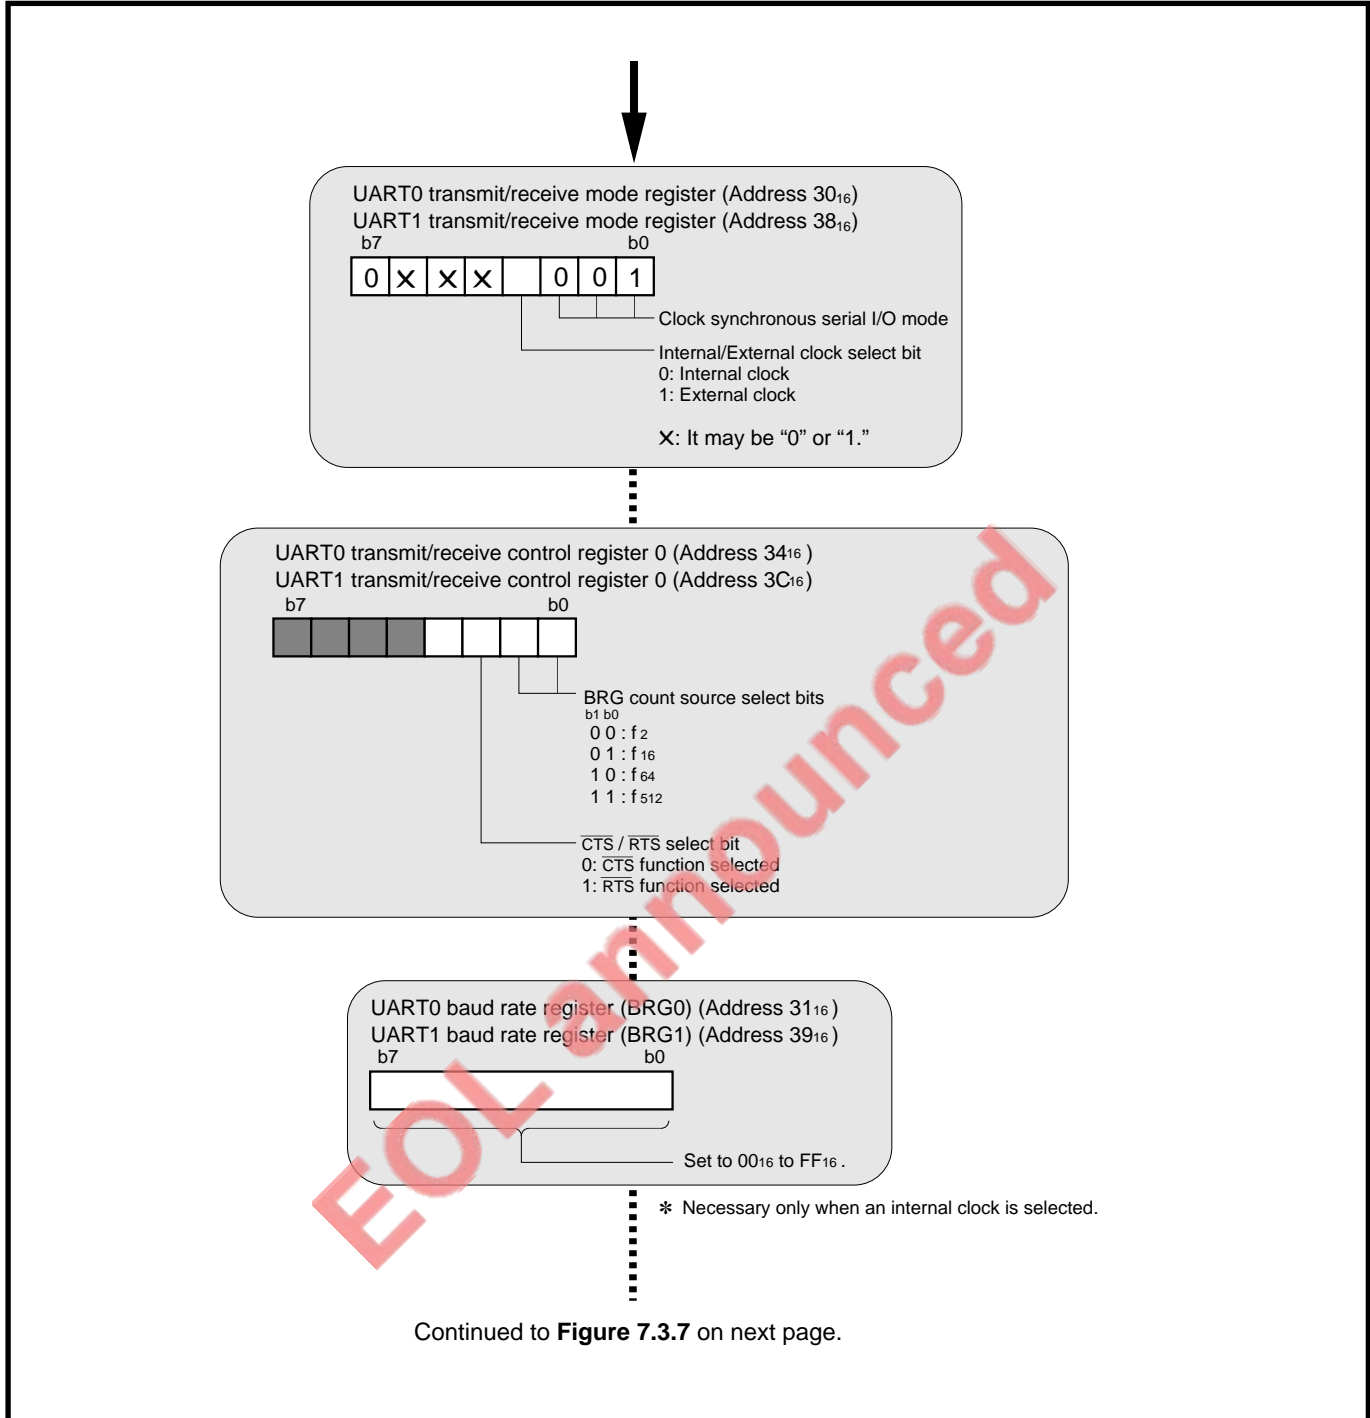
UART0 transmit/receive mode register (Address $30_{16}$)
UART1 transmit/receive mode register (Address $38_{16}$)
b7 b0

| 0 | × | × | × |  | 0 | 0 | 1 |
|---|---|---|---|---|---|---|---|

Clock synchronous serial I/O mode

Internal/External clock select bit
0: Internal clock
1: External clock

×: It may be “0” or “1.”

UART0 transmit/receive control register 0 (Address $34_{16}$)
UART1 transmit/receive control register 0 (Address $3C_{16}$)
b7 b0

BRG count source select bits
b1 b0
0 0 : $f_{2}$
0 1 : $f_{16}$
1 0 : $f_{64}$
1 1 : $f_{512}$

$\overline{CTS}$ / $\overline{RTS}$ select bit
0: $\overline{CTS}$ function selected
1: $\overline{RTS}$ function selected

EOL announced

UART0 baud rate register (BRG0) (Address $31_{16}$)
UART1 baud rate register (BRG1) (Address $39_{16}$)
b7 b0

Set to $00_{16}$ to $FF_{16}$.

* Necessary only when an internal clock is selected.

Continued to **Figure 7.3.7** on next page.